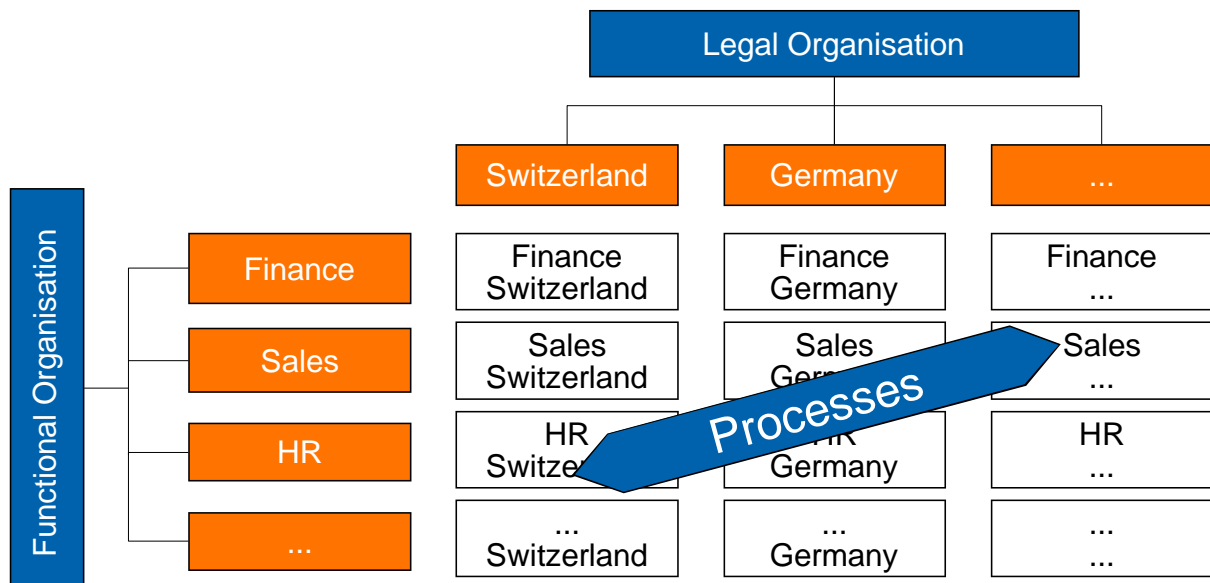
Legal Organisation

Switzerland

Germany

...

Functional Organisation

Finance

Sales

HR

...

Finance Switzerland

Finance Germany

Finance ...

Sales Switzerland

Sales Ger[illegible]

Sales ...

HR Switze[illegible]

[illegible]HR Germany

HR ...

... Switzerland

... Germany

... ...

Processes